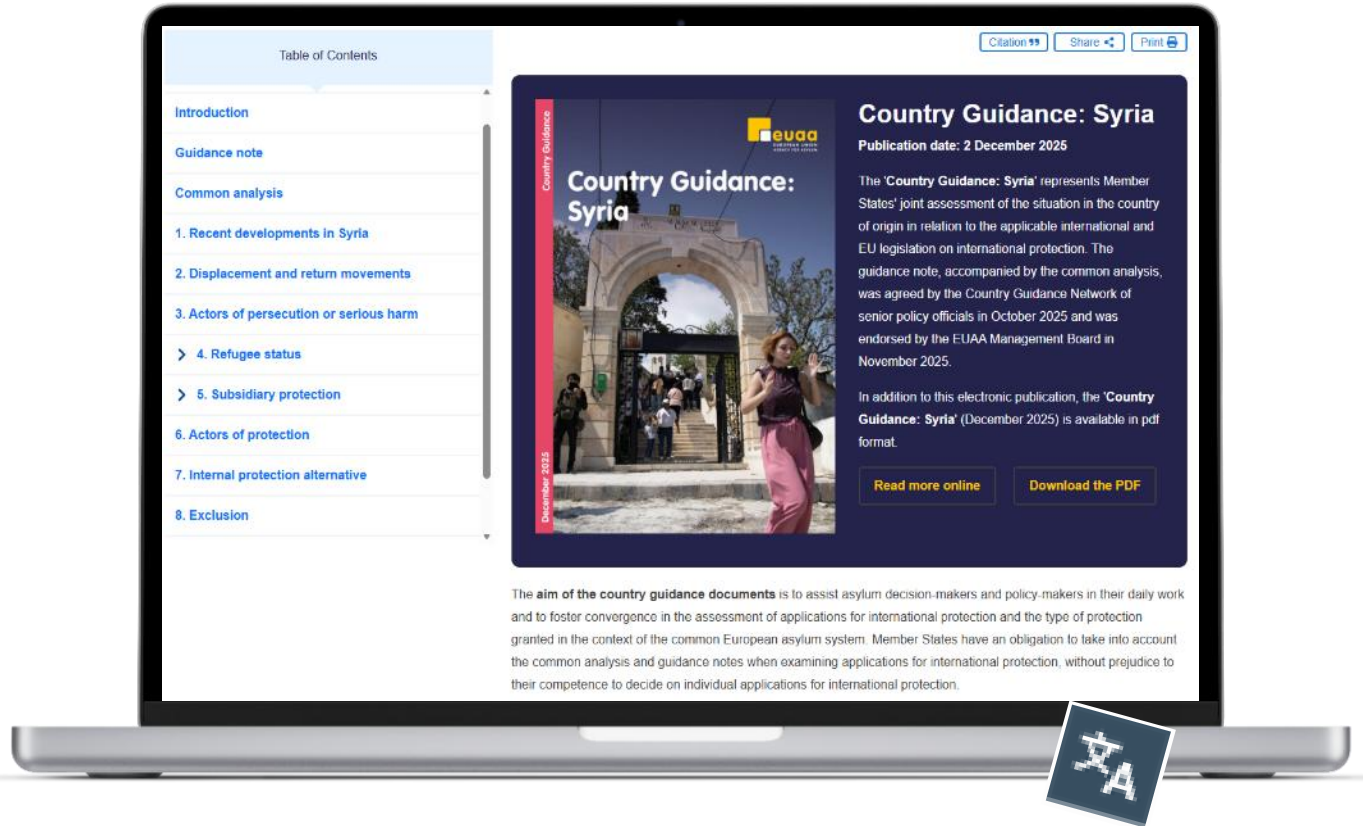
Table of Contents

Introduction

Guidance note

Common analysis

1. Recent developments in Syria

2. Displacement and return movements

3. Actors of persecution or serious harm

4. Refugee status

5. Subsidiary protection

6. Actors of protection

7. Internal protection alternative

8. Exclusion

Citation Share Print

Country Guidance

euaa
EUROPEAN UNION AGENCY FOR ASYLUM

Country Guidance: Syria

December 2025

Country Guidance: Syria

Publication date: 2 December 2025

The 'Country Guidance: Syria' represents Member States' joint assessment of the situation in the country of origin in relation to the applicable international and EU legislation on international protection. The guidance note, accompanied by the common analysis, was agreed by the Country Guidance Network of senior policy officials in October 2025 and was endorsed by the EUAA Management Board in November 2025.

In addition to this electronic publication, the 'Country Guidance: Syria' (December 2025) is available in pdf format.

Read more online

Download the PDF

The aim of the country guidance documents is to assist asylum decision-makers and policy-makers in their daily work and to foster convergence in the assessment of applications for international protection and the type of protection granted in the context of the common European asylum system. Member States have an obligation to take into account the common analysis and guidance notes when examining applications for international protection, without prejudice to their competence to decide on individual applications for international protection.